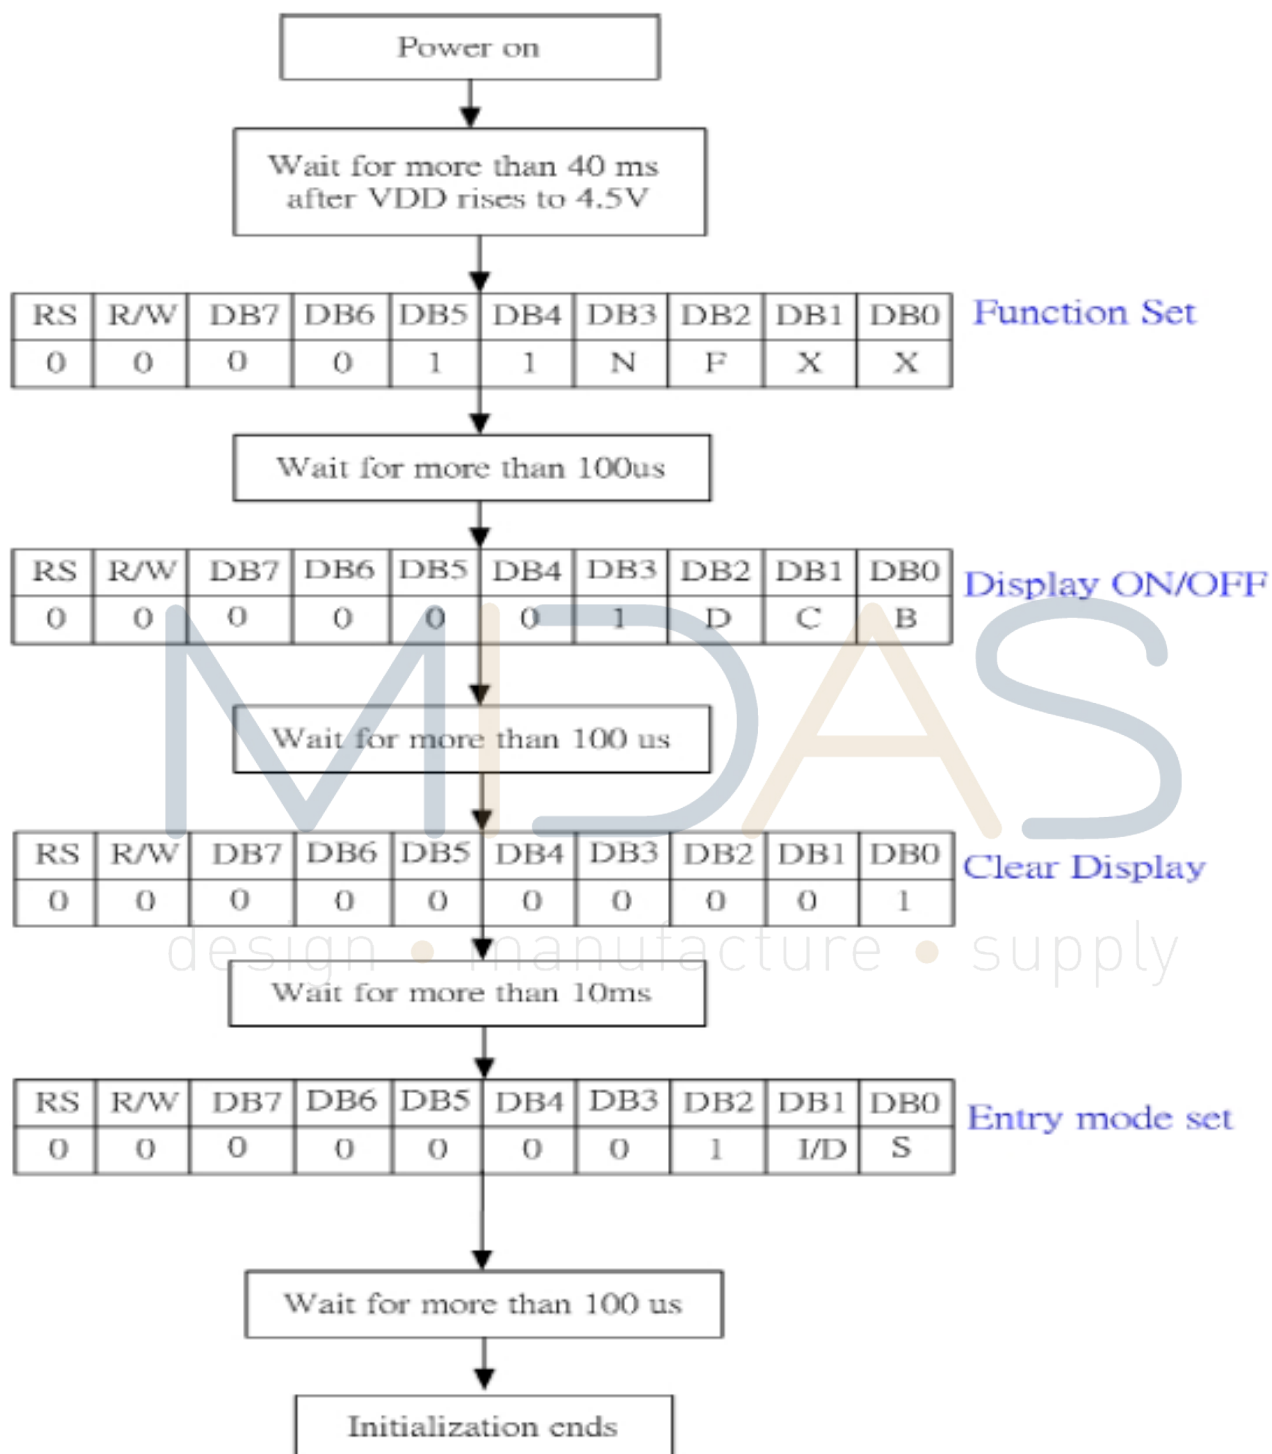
Power on

Wait for more than 40 ms after VDD rises to 4.5V

| RS | R/W | DB7 | DB6 | DB5 | DB4 | DB3 | DB2 | DB1 | DB0 |
|---|---|---|---|---|---|---|---|---|---|
| 0 | 0 | 0 | 0 | 1 | 1 | N | F | X | X |

Function Set

Wait for more than 100us

| RS | R/W | DB7 | DB6 | DB5 | DB4 | DB3 | DB2 | DB1 | DB0 |
|---|---|---|---|---|---|---|---|---|---|
| 0 | 0 | 0 | 0 | 0 | 0 | 1 | D | C | B |

Display ON/OFF

MIDAS

Wait for more than 100 us

| RS | R/W | DB7 | DB6 | DB5 | DB4 | DB3 | DB2 | DB1 | DB0 |
|---|---|---|---|---|---|---|---|---|---|
| 0 | 0 | 0 | 0 | 0 | 0 | 0 | 0 | 0 | 1 |

Clear Display

design • manufacture • supply

Wait for more than 10ms

| RS | R/W | DB7 | DB6 | DB5 | DB4 | DB3 | DB2 | DB1 | DB0 |
|---|---|---|---|---|---|---|---|---|---|
| 0 | 0 | 0 | 0 | 0 | 0 | 0 | 1 | I/D | S |

Entry mode set

Wait for more than 100 us

Initialization ends